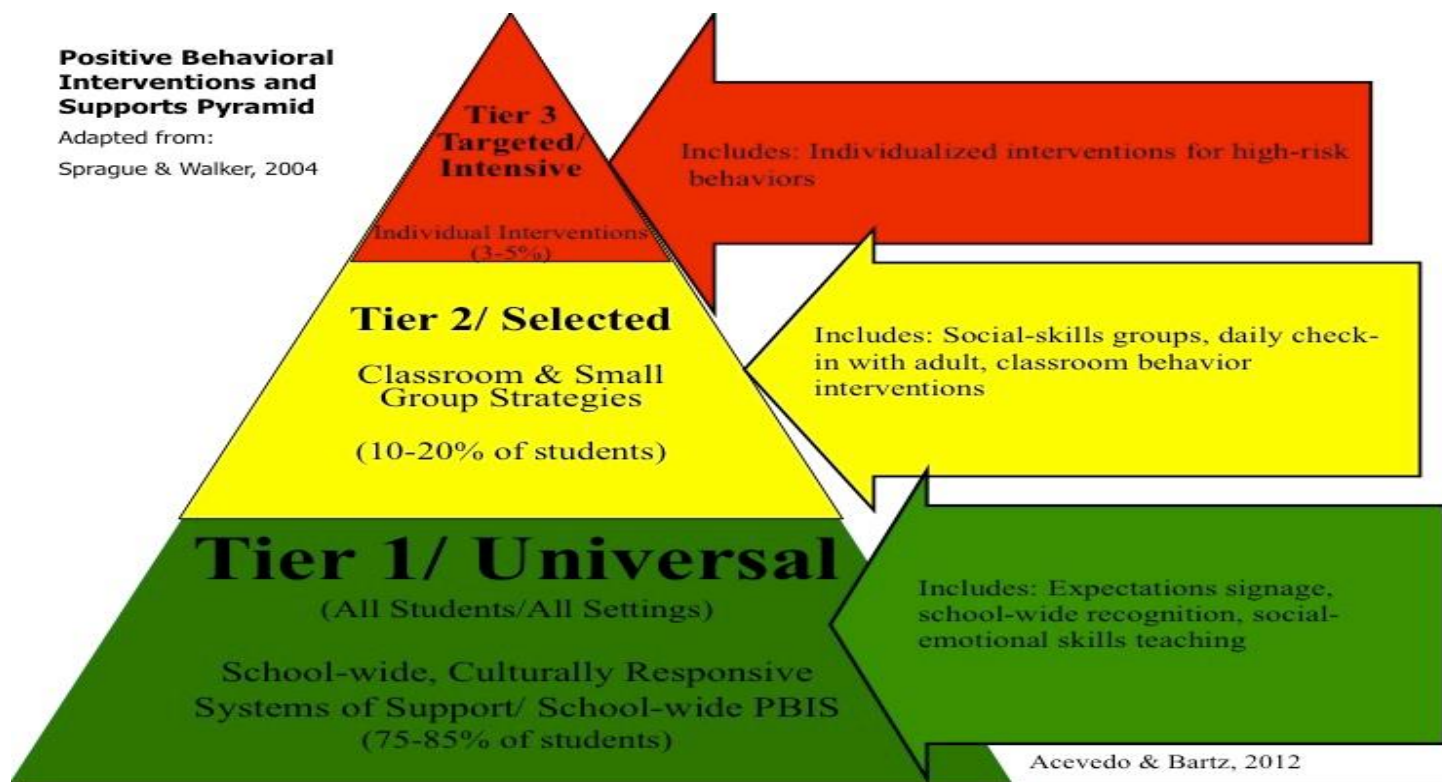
Positive Behavioral Interventions and Supports Pyramid

Adapted from:

Sprague & Walker, 2004

Tier 3 Targeted/ Intensive

Individual Interventions (3-5%)

Includes: Individualized interventions for high-risk behaviors

Tier 2/ Selected

Classroom & Small Group Strategies

(10-20% of students)

Includes: Social-skills groups, daily check-in with adult, classroom behavior interventions

Tier 1/ Universal

(All Students/All Settings)

School-wide, Culturally Responsive Systems of Support/ School-wide PBIS (75-85% of students)

Includes: Expectations signage, school-wide recognition, social-emotional skills teaching

Acevedo & Bartz, 2012